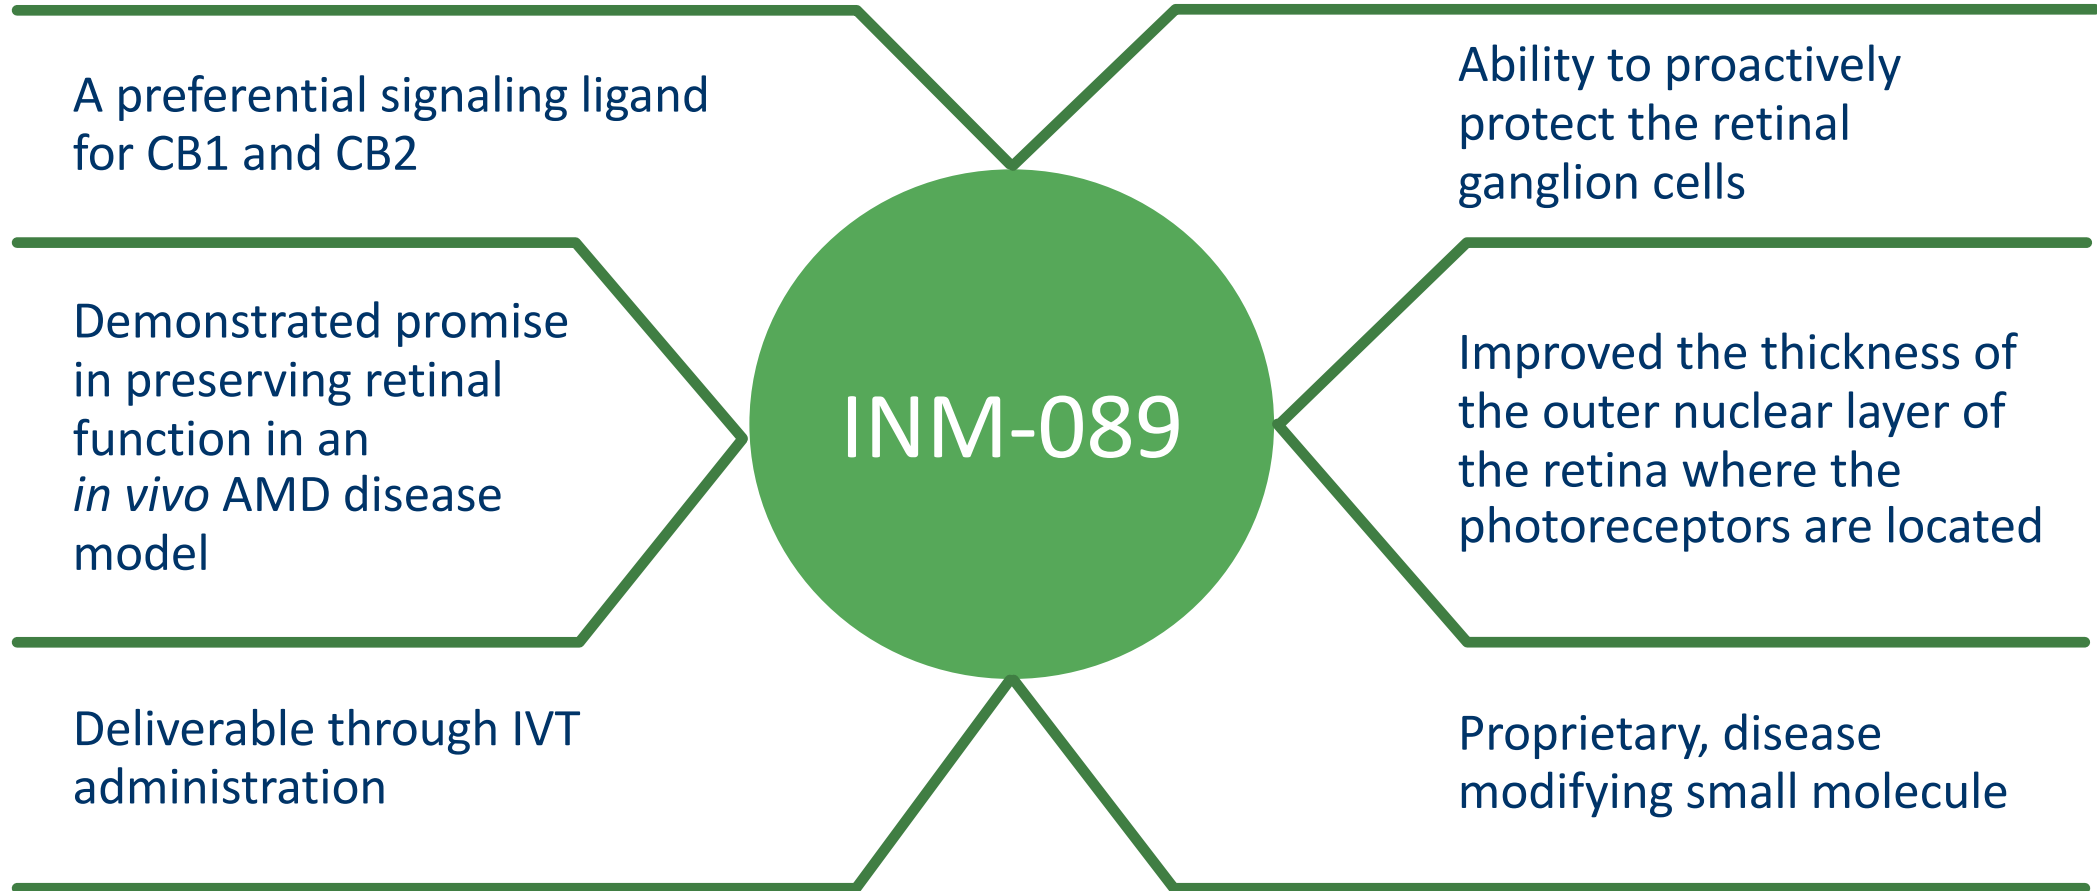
A preferential signaling ligand for CB1 and CB2

Ability to proactively protect the retinal ganglion cells

Demonstrated promise in preserving retinal function in an *in vivo* AMD disease model

INM-089

Improved the thickness of the outer nuclear layer of the retina where the photoreceptors are located

Deliverable through IVT administration

Proprietary, disease modifying small molecule